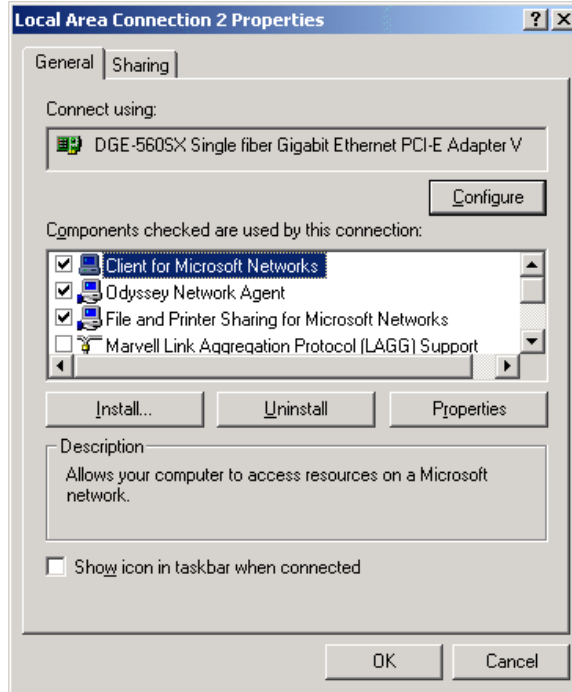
Local Area Connection 2 Properties
? X

General | Sharing

Connect using:

DGE-560SX Single fiber Gigabit Ethernet PCI-E Adapter V

Configure

Components checked are used by this connection:

Client for Microsoft Networks
Odyssey Network Agent
File and Printer Sharing for Microsoft Networks
Marvell Link Aggregation Protocol (LAGG) Support

Install... | Uninstall | Properties

Description

Allows your computer to access resources on a Microsoft network.

Show icon in taskbar when connected

OK | Cancel